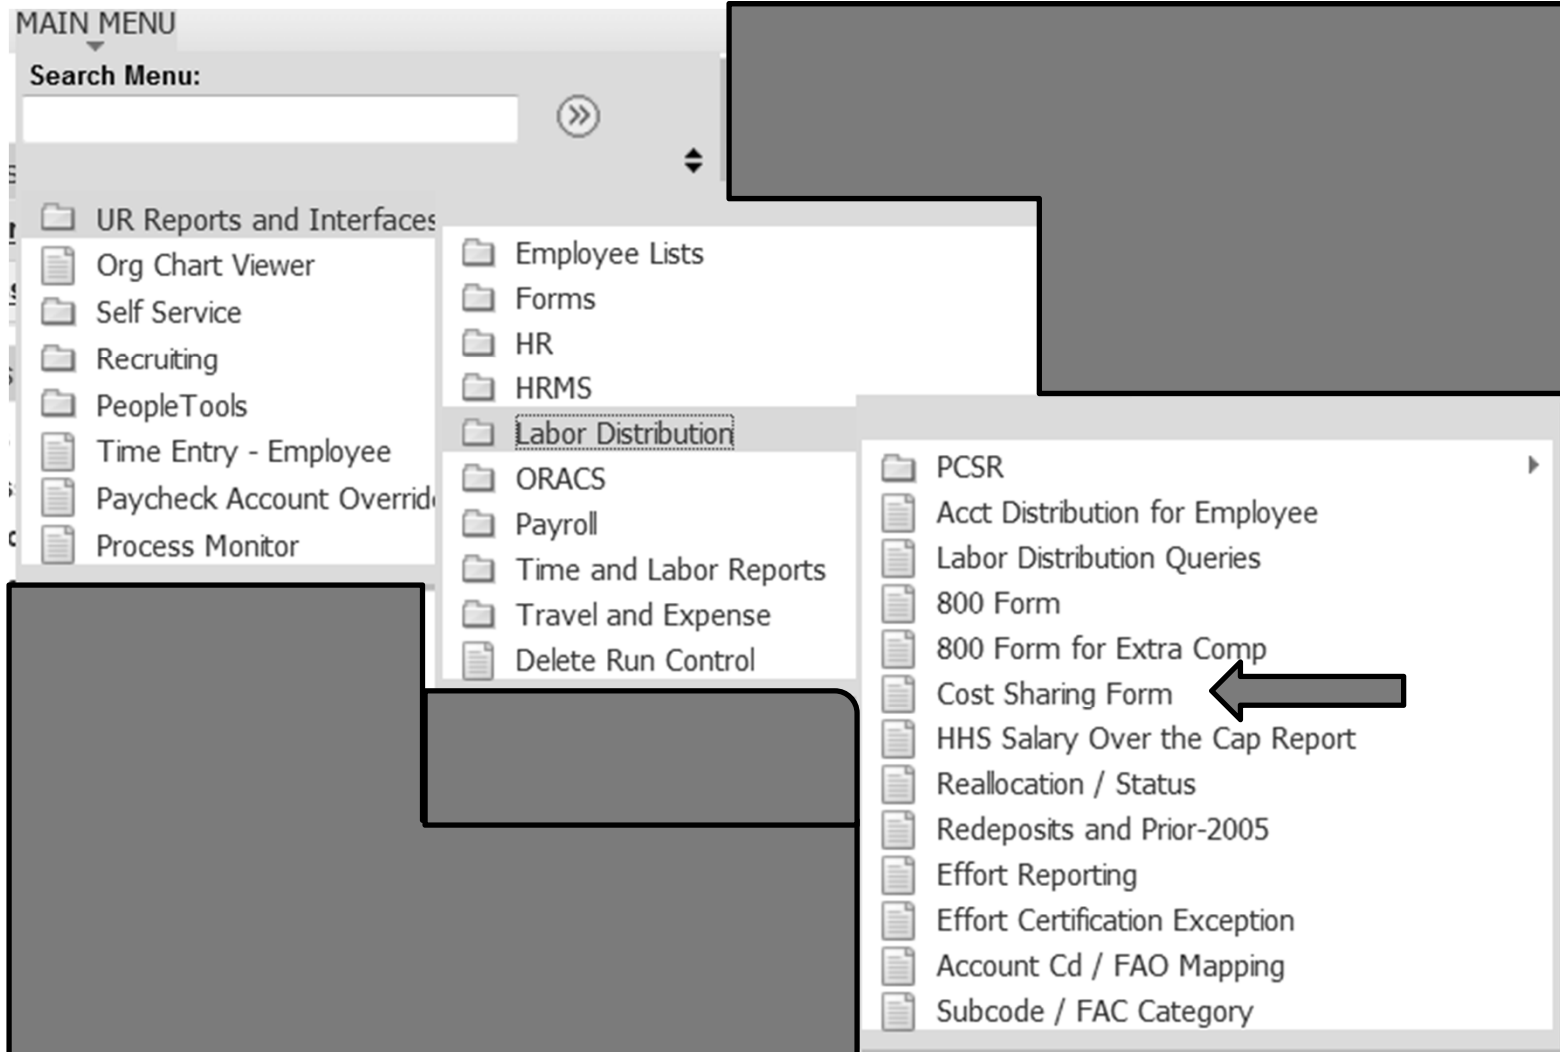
MAIN MENU

Search Menu:

UR Reports and Interfaces
Org Chart Viewer
Self Service
Recruiting
PeopleTools
Time Entry - Employee
Paycheck Account Overrid
Process Monitor

Employee Lists
Forms
HR
HRMS
Labor Distribution
ORACS
Payroll
Time and Labor Reports
Travel and Expense
Delete Run Control

PCSR
Acct Distribution for Employee
Labor Distribution Queries
800 Form
800 Form for Extra Comp
Cost Sharing Form
HHS Salary Over the Cap Report
Reallocation / Status
Redeposits and Prior-2005
Effort Reporting
Effort Certification Exception
Account Cd / FAO Mapping
Subcode / FAC Category